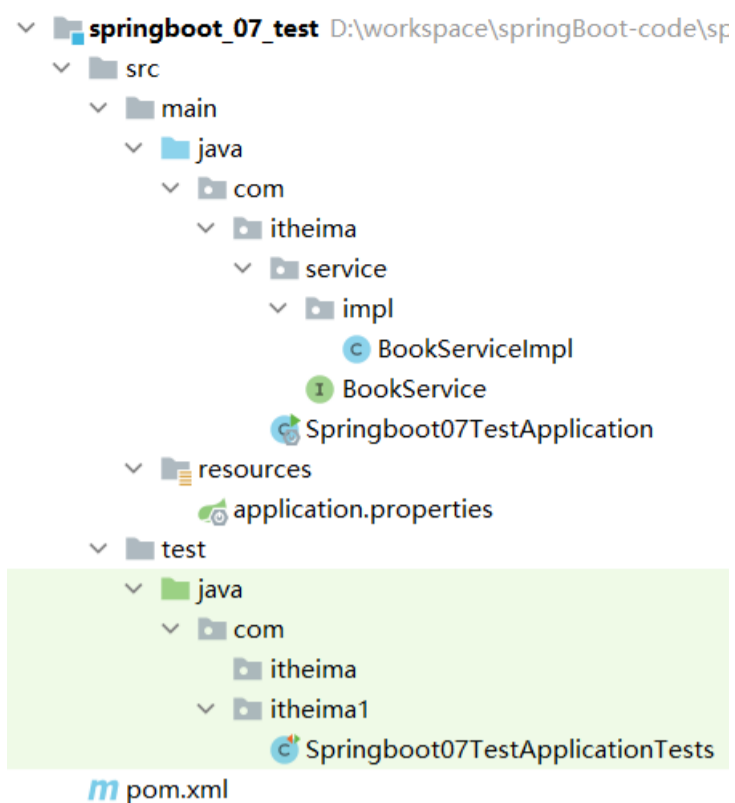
springboot_07_test D:\workspace\springBoot-code\sp
src
main
java
com
itheima
service
impl
C BookServiceImpl
I BookService
Springboot07TestApplication
resources
application.properties
test
java
com
itheima
itheima1
Springboot07TestApplicationTests
m pom.xml